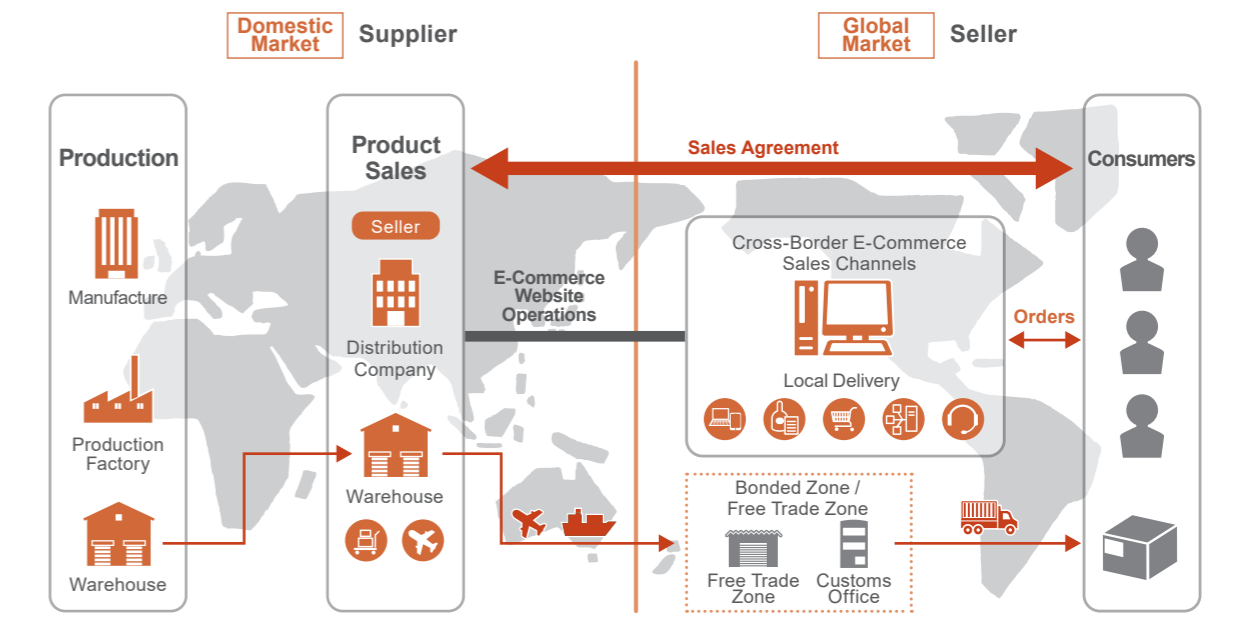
Domestic Market

Supplier

Global Market

Seller

Production

Manufacture

Production Factory

Warehouse

Product Sales

Seller

Distribution Company

Warehouse

Sales Agreement

E-Commerce Website Operations

Cross-Border E-Commerce Sales Channels

Local Delivery

Orders

Consumers

Bonded Zone / Free Trade Zone

Free Trade Zone

Customs Office